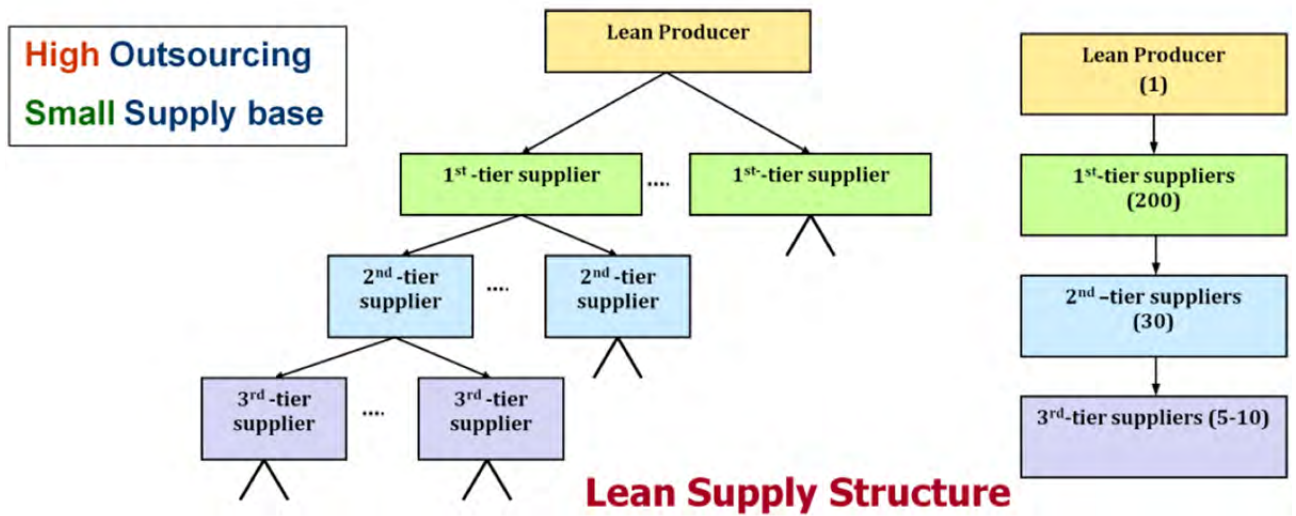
High Outsourcing

Small Supply base

Lean Producer

1$^{st}$ -tier supplier

....

1$^{st-}$-tier supplier

2$^{nd}$ -tier supplier

....

2$^{nd}$ -tier supplier

3$^{rd}$ -tier supplier

....

3$^{rd}$ -tier supplier

Lean Producer (1)

1$^{st-}$-tier suppliers (200)

2$^{nd}$ –tier suppliers (30)

3$^{rd}$-tier suppliers (5-10)

Lean Supply Structure